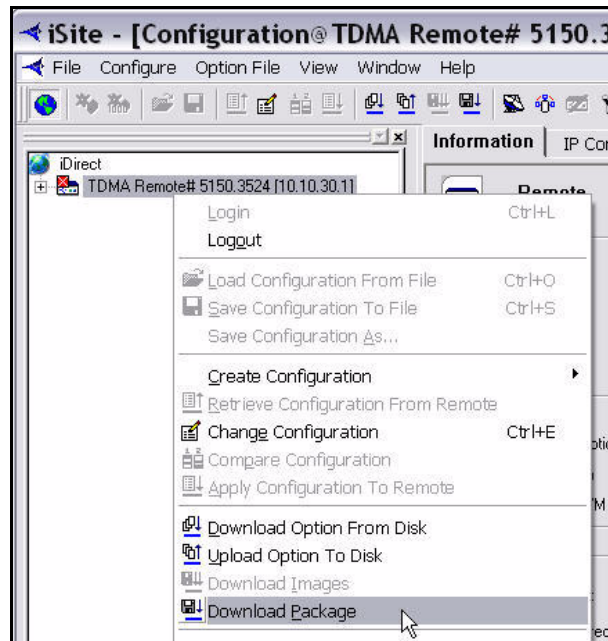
iSite - [Configuration@TDMA Remote# 5150.3

File Configure Option File View Window Help

iDirect

TDMA Remote# 5150.3524 [10.10.30.1]

Information IP Co

Remote

Login Ctrl+L

Logout

Load Configuration From File Ctrl+O

Save Configuration To File Ctrl+S

Save Configuration As...

Create Configuration

Retrieve Configuration From Remote

Change Configuration Ctrl+E

Compare Configuration

Apply Configuration To Remote

Download Option From Disk

Upload Option To Disk

Download Images

Download Package